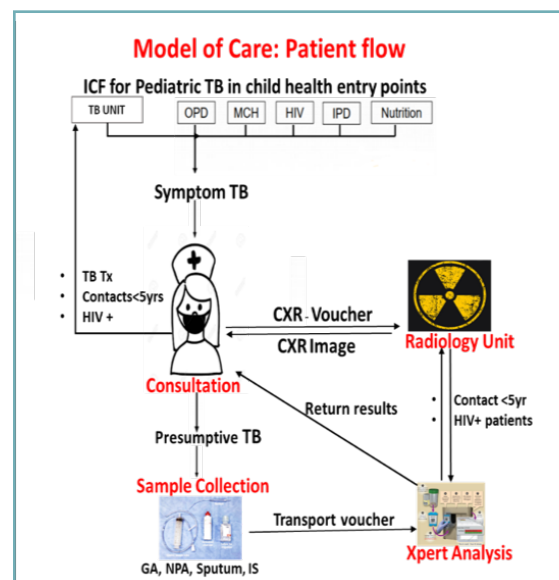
Model of Care: Patient flow

ICF for Pediatric TB in child health entry points

TB UNIT

OPD

MCH

HIV

IPD

Nutrition

Symptom TB

- TB Tx
- Contacts<5yrs
- HIV +

CXR-Voucher

CXR Image

Radiology Unit

Consultation

Return results

- Contact <5yr
- HIV+ patients

Presumptive TB

Sample Collection

Transport voucher

Xpert Analysis

GA, NPA, Sputum, IS